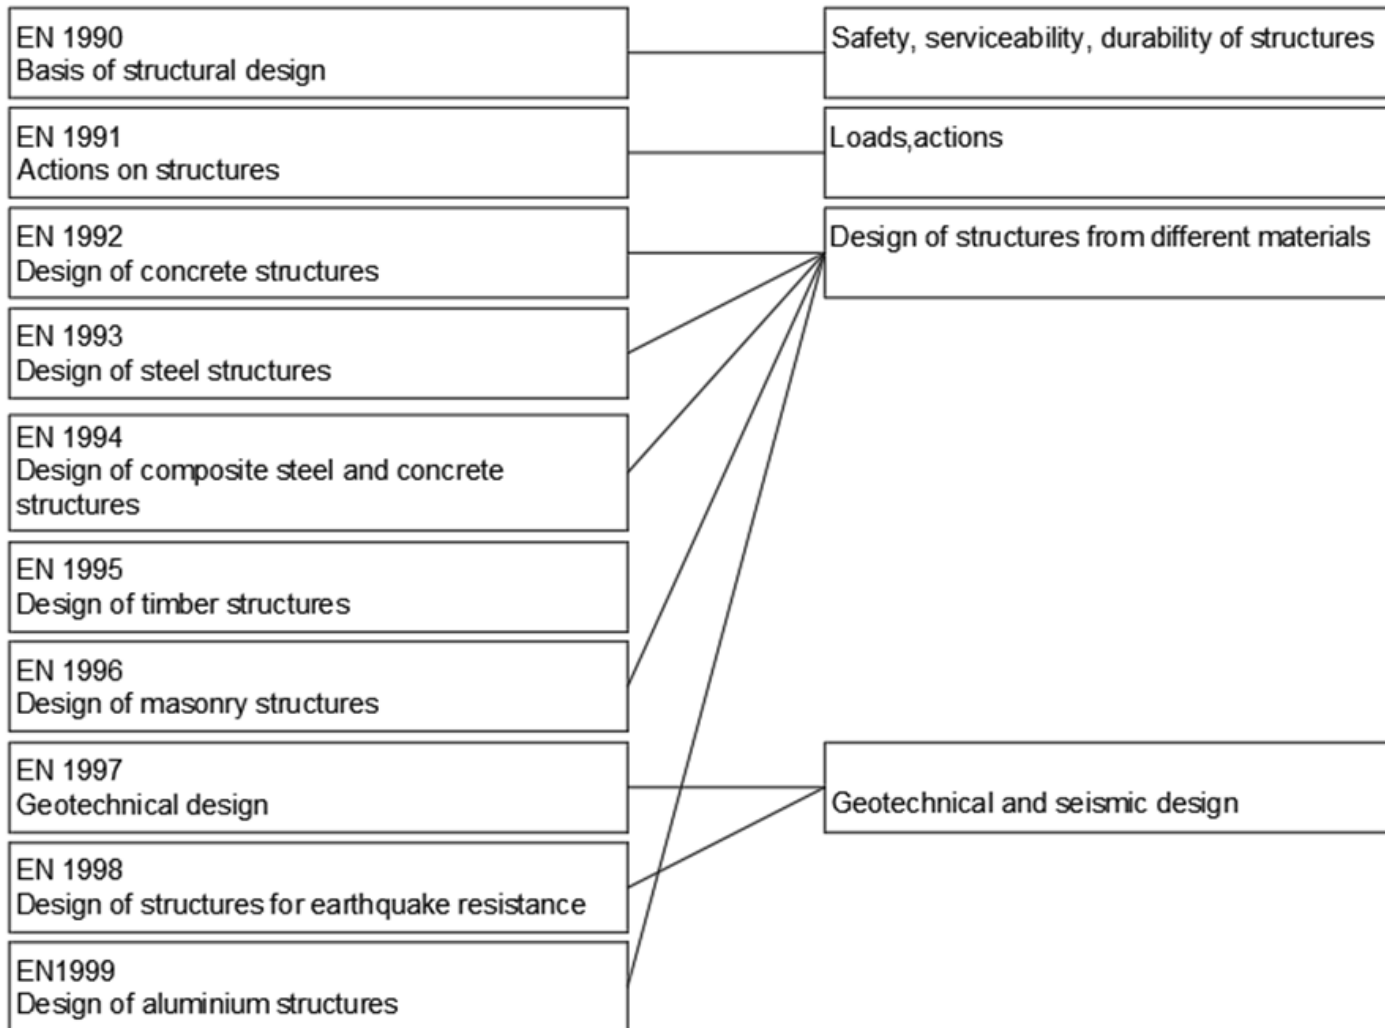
EN 1990
Basis of structural design

EN 1991
Actions on structures

EN 1992
Design of concrete structures

EN 1993
Design of steel structures

EN 1994
Design of composite steel and concrete structures

EN 1995
Design of timber structures

EN 1996
Design of masonry structures

EN 1997
Geotechnical design

EN 1998
Design of structures for earthquake resistance

EN1999
Design of aluminium structures

Safety, serviceability, durability of structures

Loads,actions

Design of structures from different materials

Geotechnical and seismic design